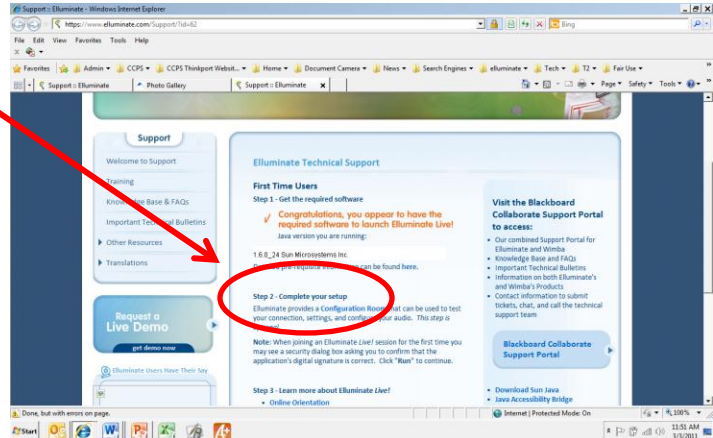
Support :: Elluminate - Windows Internet Explorer

https://www.elluminate.com/Support/?id=82

Bing

File Edit View Favorites Tools Help

Favorites | Admin ▾ | CCPS ▾ | CCPS Thinkport Websit... ▾ | Home ▾ | Document Camera ▾ | News ▾ | Search Engines ▾ | elluminate ▾ | Tech ▾ | T2 ▾ | Fair Use ▾

Support :: Elluminate | Photo Gallery | Support :: Elluminate

Page ▾ Safety ▾ Tools ▾

Support

Welcome to Support

Training

Knowledge Base & FAQs

Important Technical Bulletins

Other Resources

Translations

Request a Live Demo

get demo now

Elluminate Users Have Their Say

Elluminate Technical Support

First Time Users

Step 1 - Get the required software

Congratulations, you appear to have the required software to launch Elluminate Live!

Java version you are running:

1.6.0_24 Sun Microsystems Inc.

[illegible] pre-requisite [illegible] can be found here.

Step 2 - Complete your setup

Elluminate provides a Configuration Room that can be used to test your connection, settings, and configure your audio. This step is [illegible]

Note: When joining an Elluminate Live! session for the first time you may see a security dialog box asking you to confirm that the application's digital signature is correct. Click "Run" to continue.

Step 3 - Learn more about Elluminate Live!

• Online Orientation

Visit the Blackboard Collaborate Support Portal to access:

• Our combined Support Portal for Elluminate and Wimba
• Knowledge Base and FAQs
• Important Technical Bulletins
• Information on both Elluminate's and Wimba's Products
• Contact information to submit tickets, chat, and call the technical support team

Blackboard Collaborate Support Portal

• Download Sun Java
• Java Accessibility Bridge

Done, but with errors on page.

Internet | Protected Mode: On

100%

Start

11:51 AM
3/3/2011